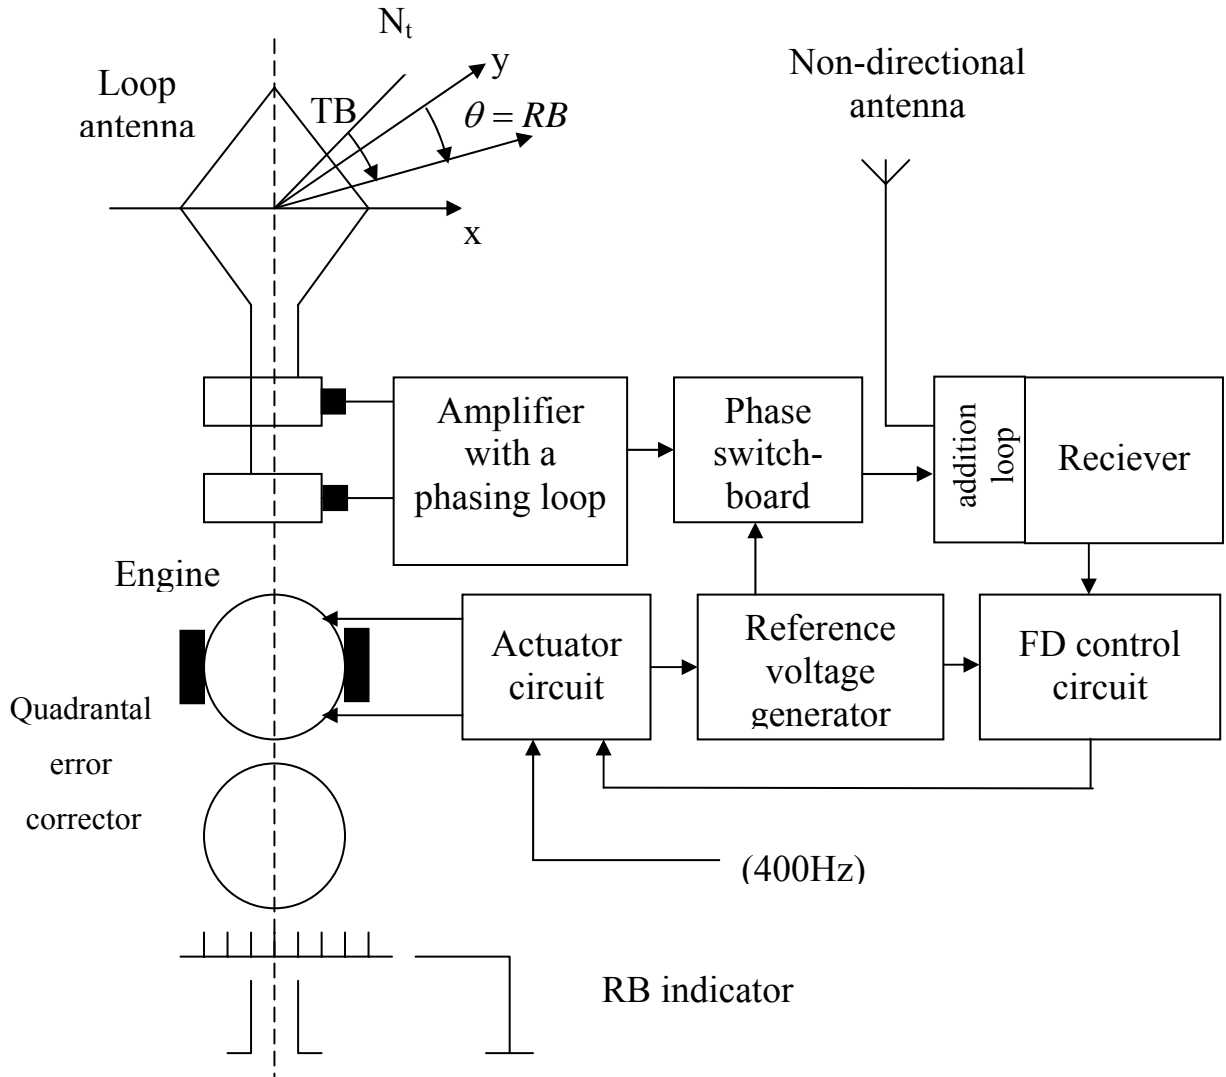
$N_t$

Loop antenna

TB

y

$\theta = RB$

x

Non-directional antenna

Amplifier with a phasing loop

Phase switchboard

addition loop

Reciever

Engine

Actuator circuit

Reference voltage generator

FD control circuit

Quadrantal error corrector

(400Hz)

RB indicator